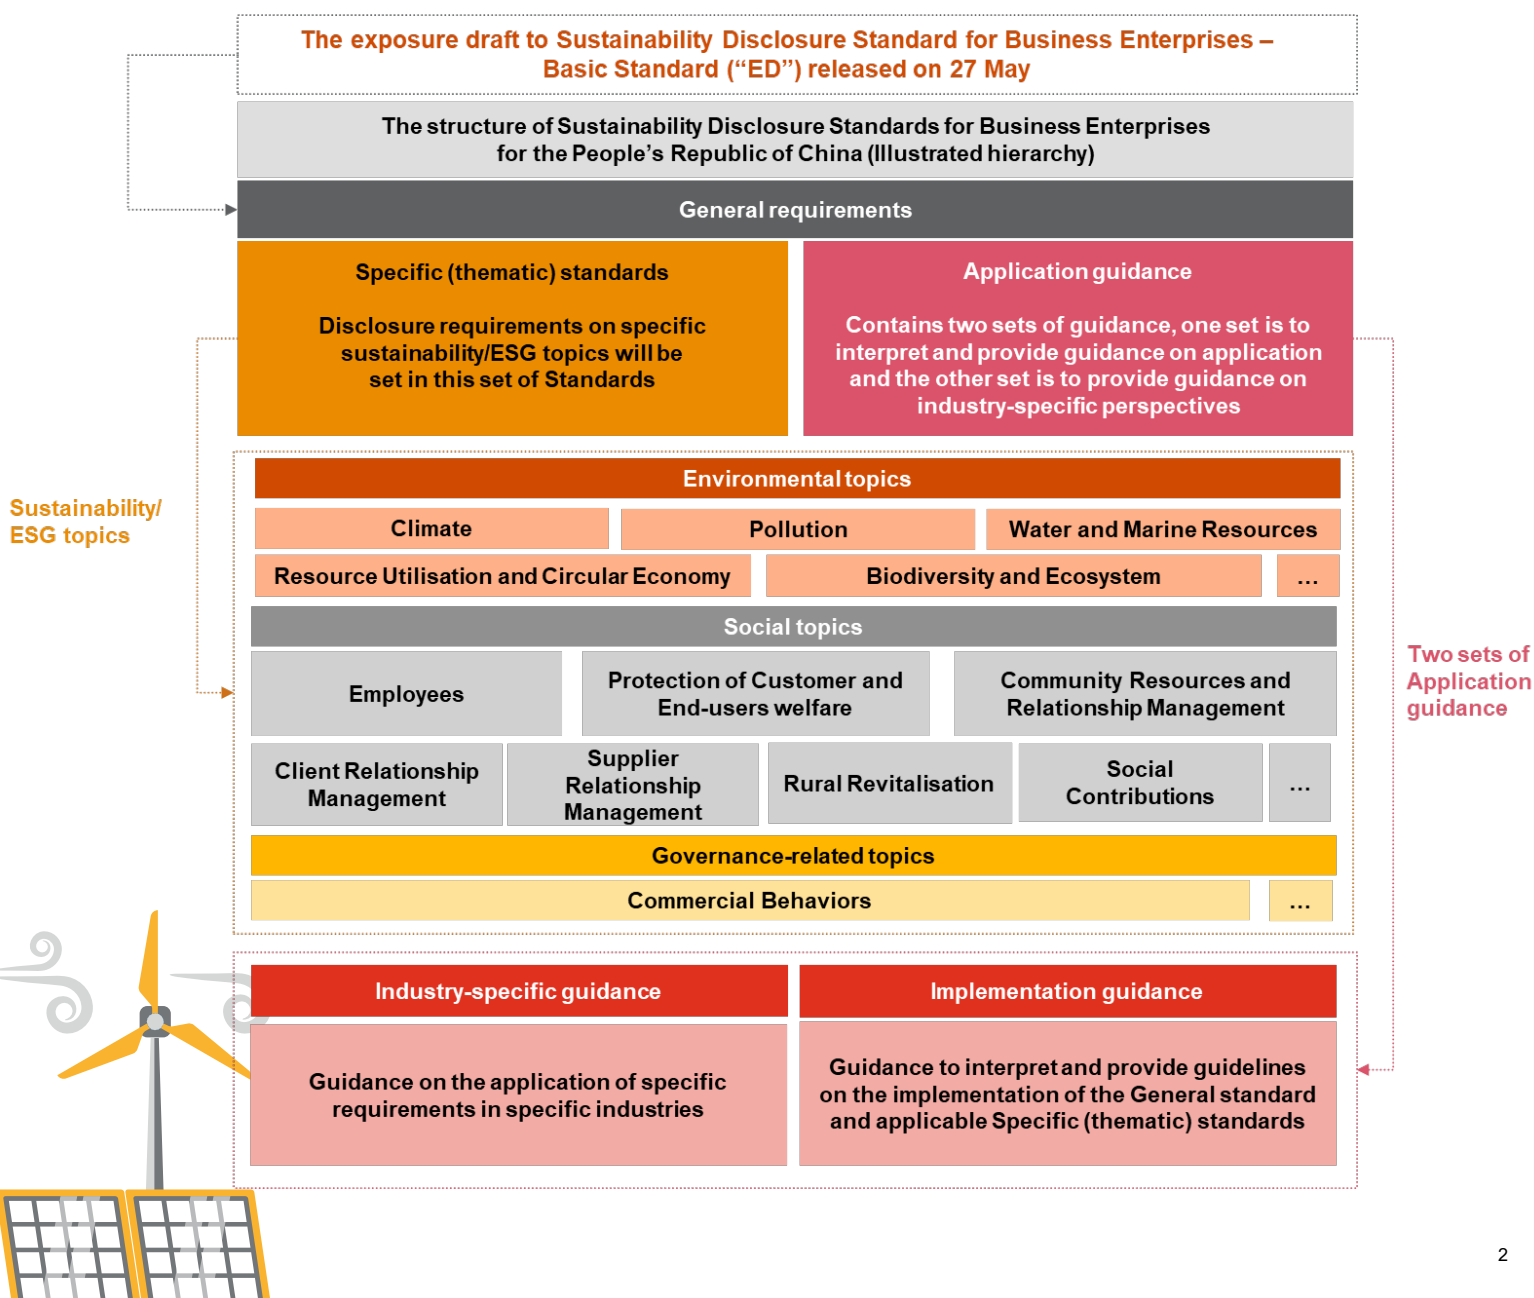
The exposure draft to Sustainability Disclosure Standard for Business Enterprises – Basic Standard ("ED") released on 27 May

The structure of Sustainability Disclosure Standards for Business Enterprises for the People's Republic of China (Illustrated hierarchy)

General requirements

Specific (thematic) standards

Disclosure requirements on specific sustainability/ESG topics will be set in this set of Standards

Application guidance

Contains two sets of guidance, one set is to interpret and provide guidance on application and the other set is to provide guidance on industry-specific perspectives

Sustainability/ ESG topics

Environmental topics

Climate

Pollution

Water and Marine Resources

Resource Utilisation and Circular Economy

Biodiversity and Ecosystem

...

Social topics

Employees

Protection of Customer and End-users welfare

Community Resources and Relationship Management

Client Relationship Management

Supplier Relationship Management

Rural Revitalisation

Social Contributions

...

Governance-related topics

Commercial Behaviors

...

Two sets of Application guidance

Industry-specific guidance

Implementation guidance

Guidance on the application of specific requirements in specific industries

Guidance to interpret and provide guidelines on the implementation of the General standard and applicable Specific (thematic) standards

2